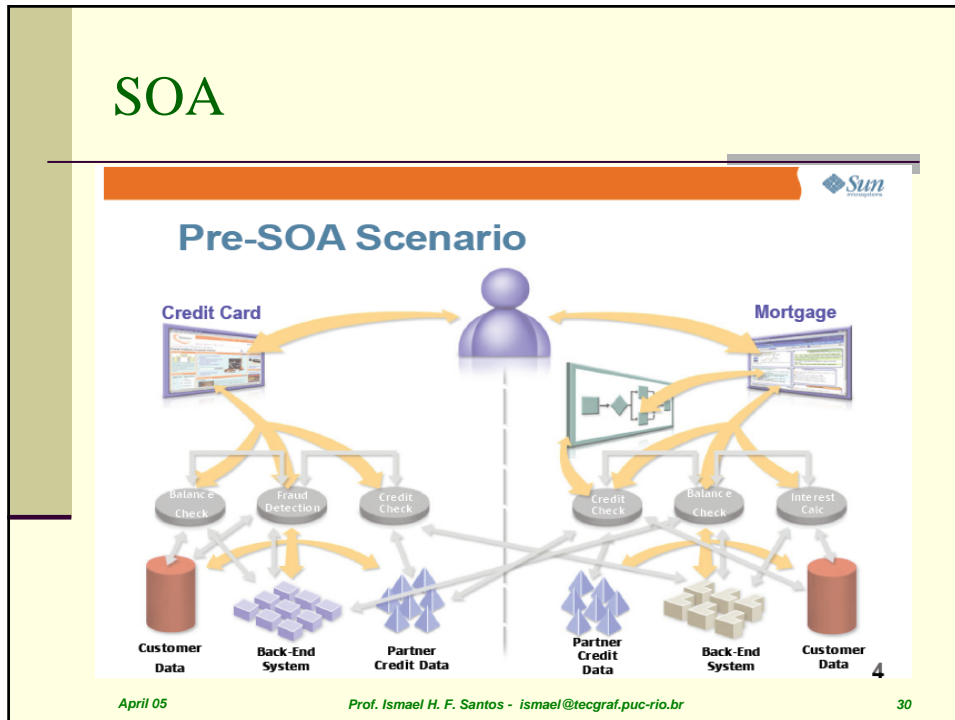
SOA

Sun

Pre-SOA Scenario

Credit Card

Mortgage

Balance Check

Fraud Detection

Credit Check

Credit Check

Balance Check

Interest Calc

Customer Data

Back-End System

Partner Credit Data

Partner Credit Data

Back-End System

Customer Data

4

April 05

Prof. Ismael H. F. Santos - ismael@tecgraf.puc-rio.br

30